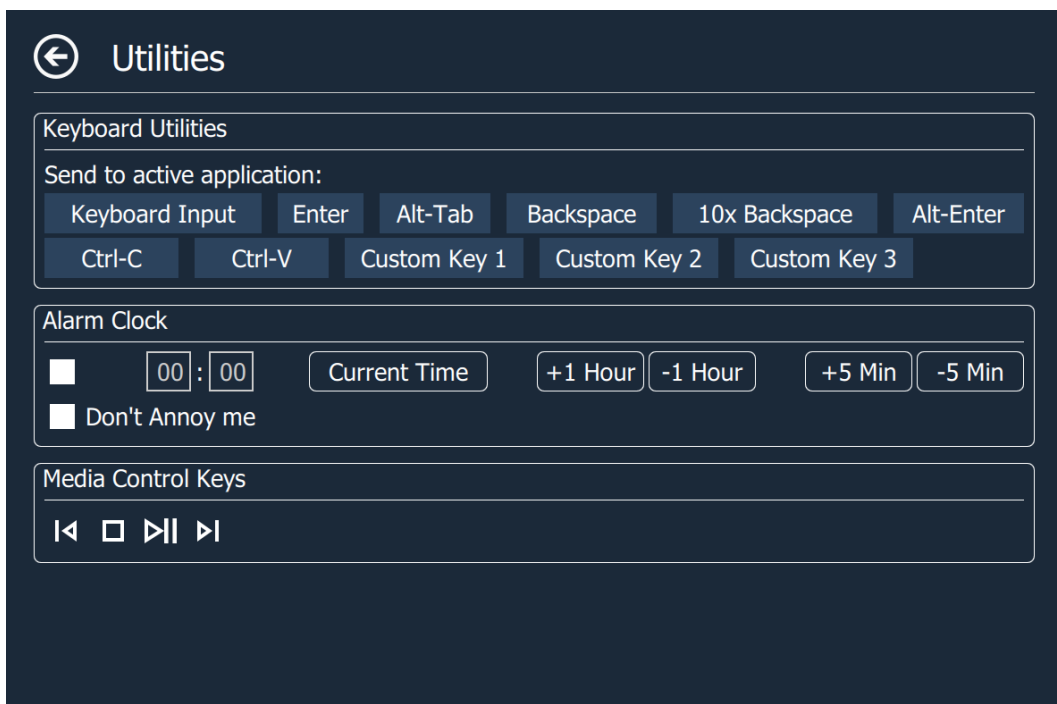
Utilities

Keyboard Utilities

Send to active application:

Keyboard Input | Enter | Alt-Tab | Backspace | 10x Backspace | Alt-Enter

Ctrl-C | Ctrl-V | Custom Key 1 | Custom Key 2 | Custom Key 3

Alarm Clock

00 : 00 | Current Time | +1 Hour | -1 Hour | +5 Min | -5 Min

Don't Annoy me

Media Control Keys